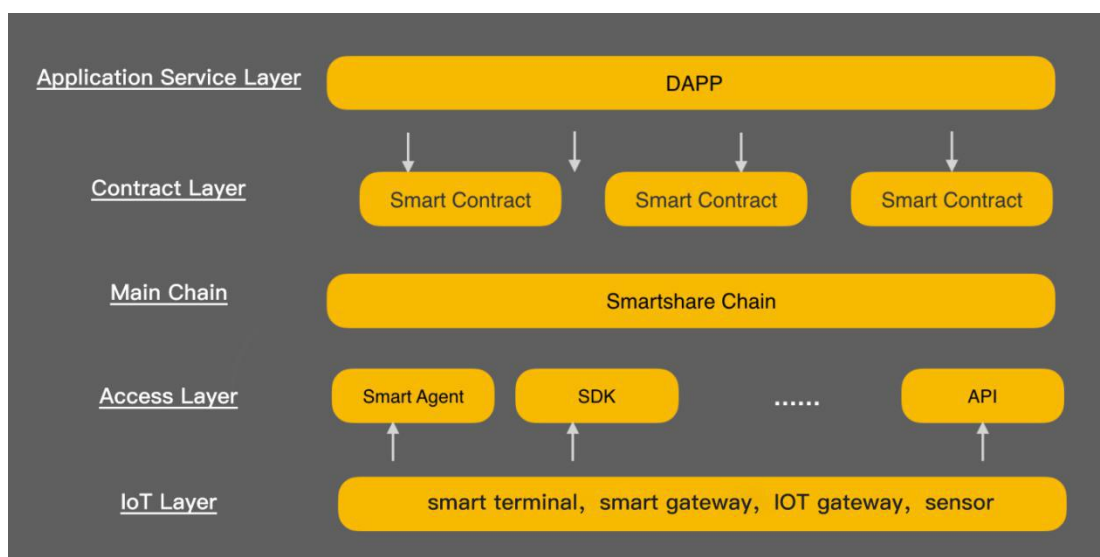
Application Service Layer
DAPP

Contract Layer
Smart Contract
Smart Contract
Smart Contract

Main Chain
Smartshare Chain

Access Layer
Smart Agent
SDK
......
API

IoT Layer
smart terminal，smart gateway，IOT gateway，sensor